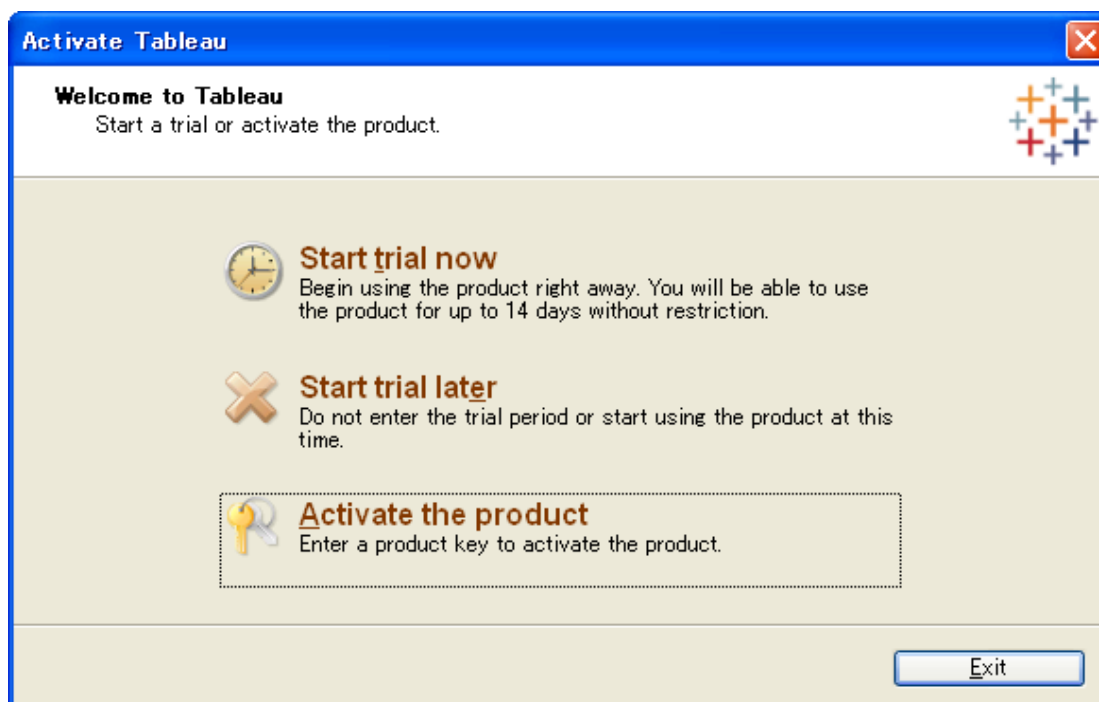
Activate Tableau

Welcome to Tableau
Start a trial or activate the product.

Start trial now
Begin using the product right away. You will be able to use the product for up to 14 days without restriction.

Start trial later
Do not enter the trial period or start using the product at this time.

Activate the product
Enter a product key to activate the product.

Exit